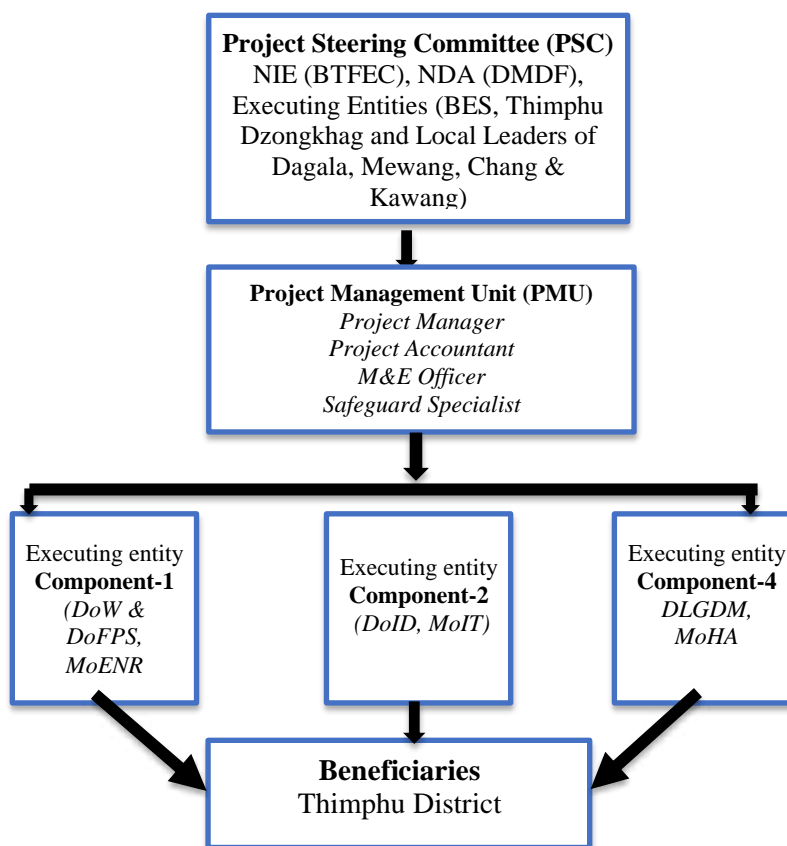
**Project Steering Committee (PSC)**
NIE (BTFEC), NDA (DMDF), Executing Entities (BES, Thimphu Dzongkhag and Local Leaders of Dagala, Mewang, Chang & Kawang)

**Project Management Unit (PMU)**
*Project Manager*
*Project Accountant*
*M&E Officer*
*Safeguard Specialist*

Executing entity
**Component-1**
*(DoW & DoFPS, MoENR*

Executing entity
**Component-2**
*(DoID, MoIT)*

Executing entity
**Component-4**
*DLGDM, MoHA*

**Beneficiaries**
Thimphu District